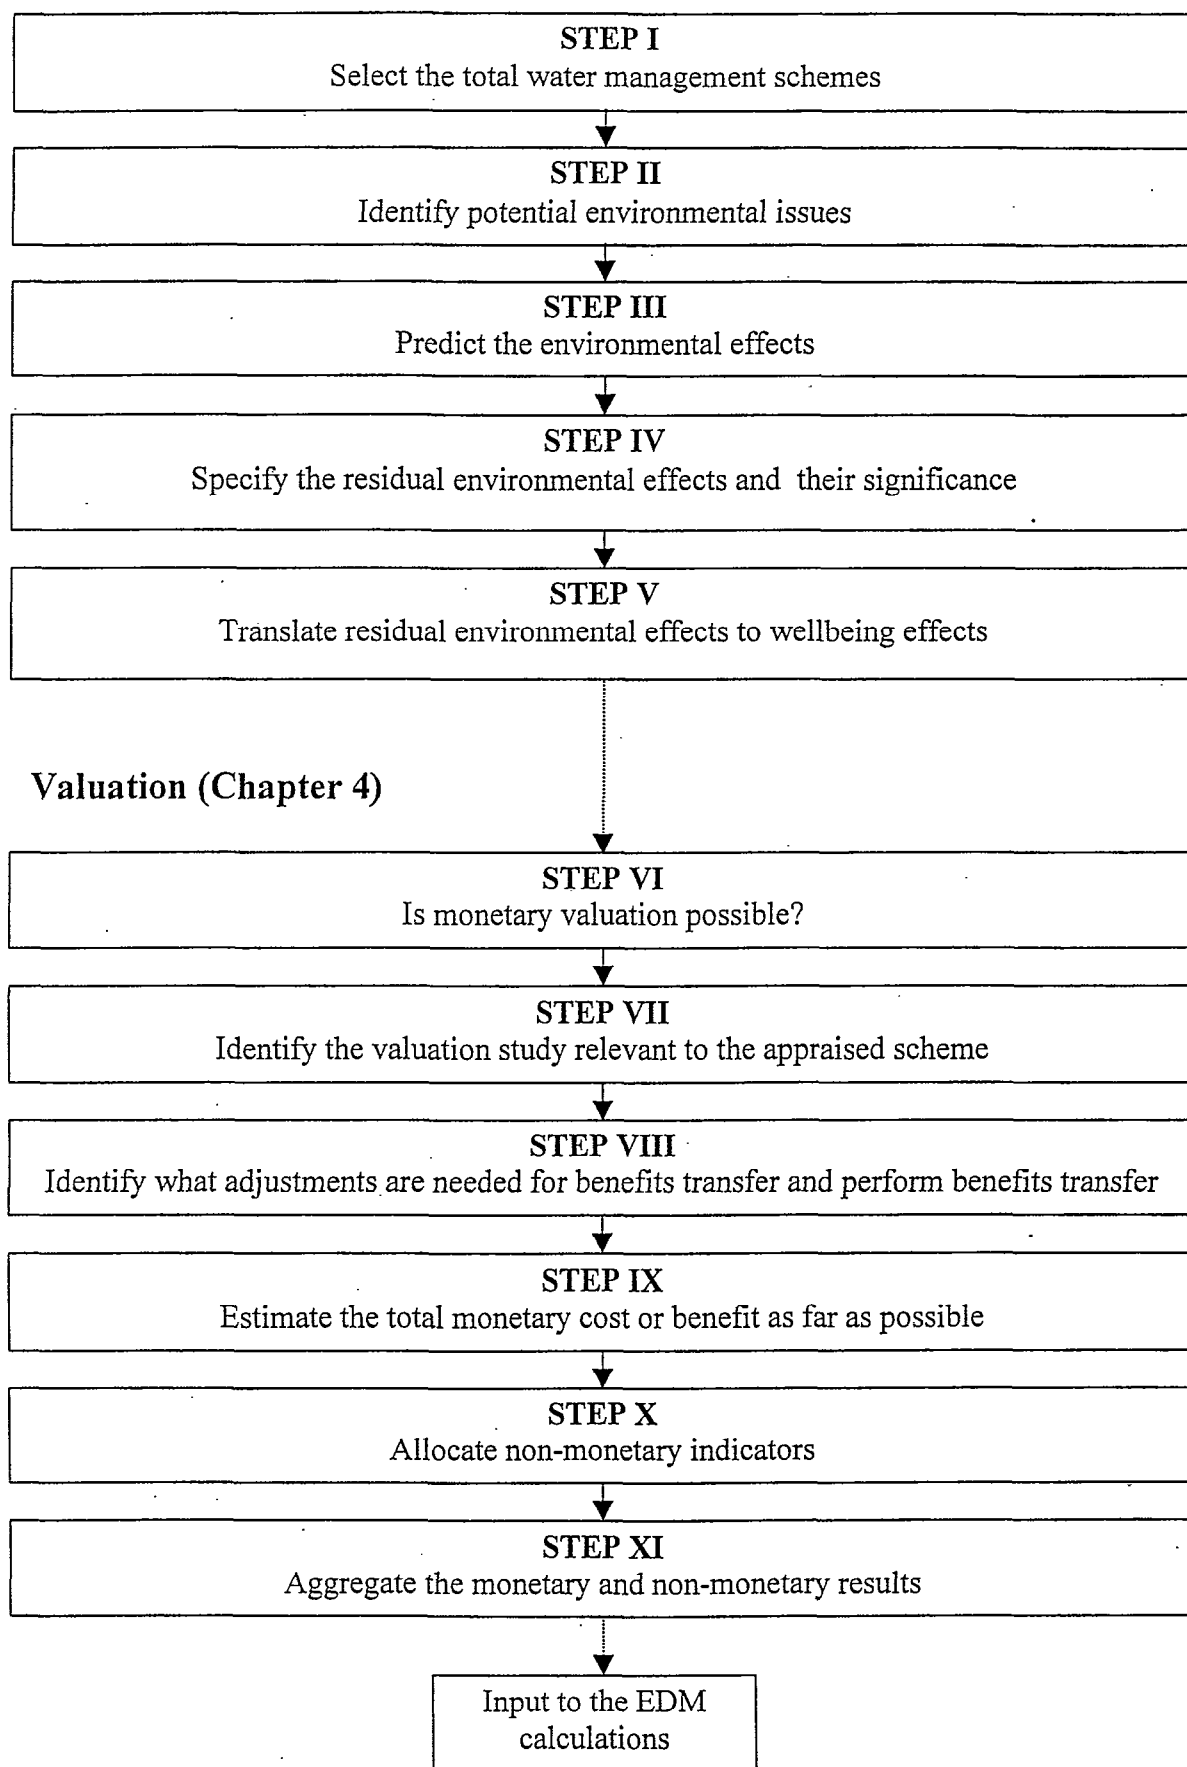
STEP I
Select the total water management schemes

STEP II
Identify potential environmental issues

STEP III
Predict the environmental effects

STEP IV
Specify the residual environmental effects and their significance

STEP V
Translate residual environmental effects to wellbeing effects

Valuation (Chapter 4)

STEP VI
Is monetary valuation possible?

STEP VII
Identify the valuation study relevant to the appraised scheme

STEP VIII
Identify what adjustments are needed for benefits transfer and perform benefits transfer

STEP IX
Estimate the total monetary cost or benefit as far as possible

STEP X
Allocate non-monetary indicators

STEP XI
Aggregate the monetary and non-monetary results

Input to the EDM calculations